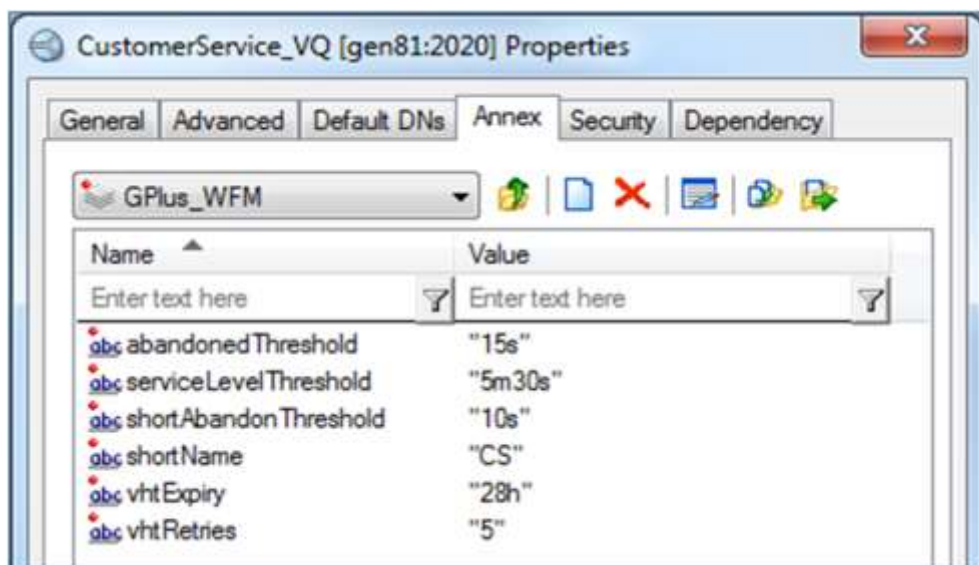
CustomerService_VQ [gen81:2020] Properties

General | Advanced | Default DNs | Annex | Security | Dependency

GPlus_WFM

| Name | Value |
|---|---|
| Enter text here | Enter text here |
| abc abandonedThreshold | "15s" |
| abc serviceLevelThreshold | "5m30s" |
| abc shortAbandonThreshold | "10s" |
| abc shortName | "CS" |
| abc vhtExpiry | "28h" |
| abc vhtRetries | "5" |